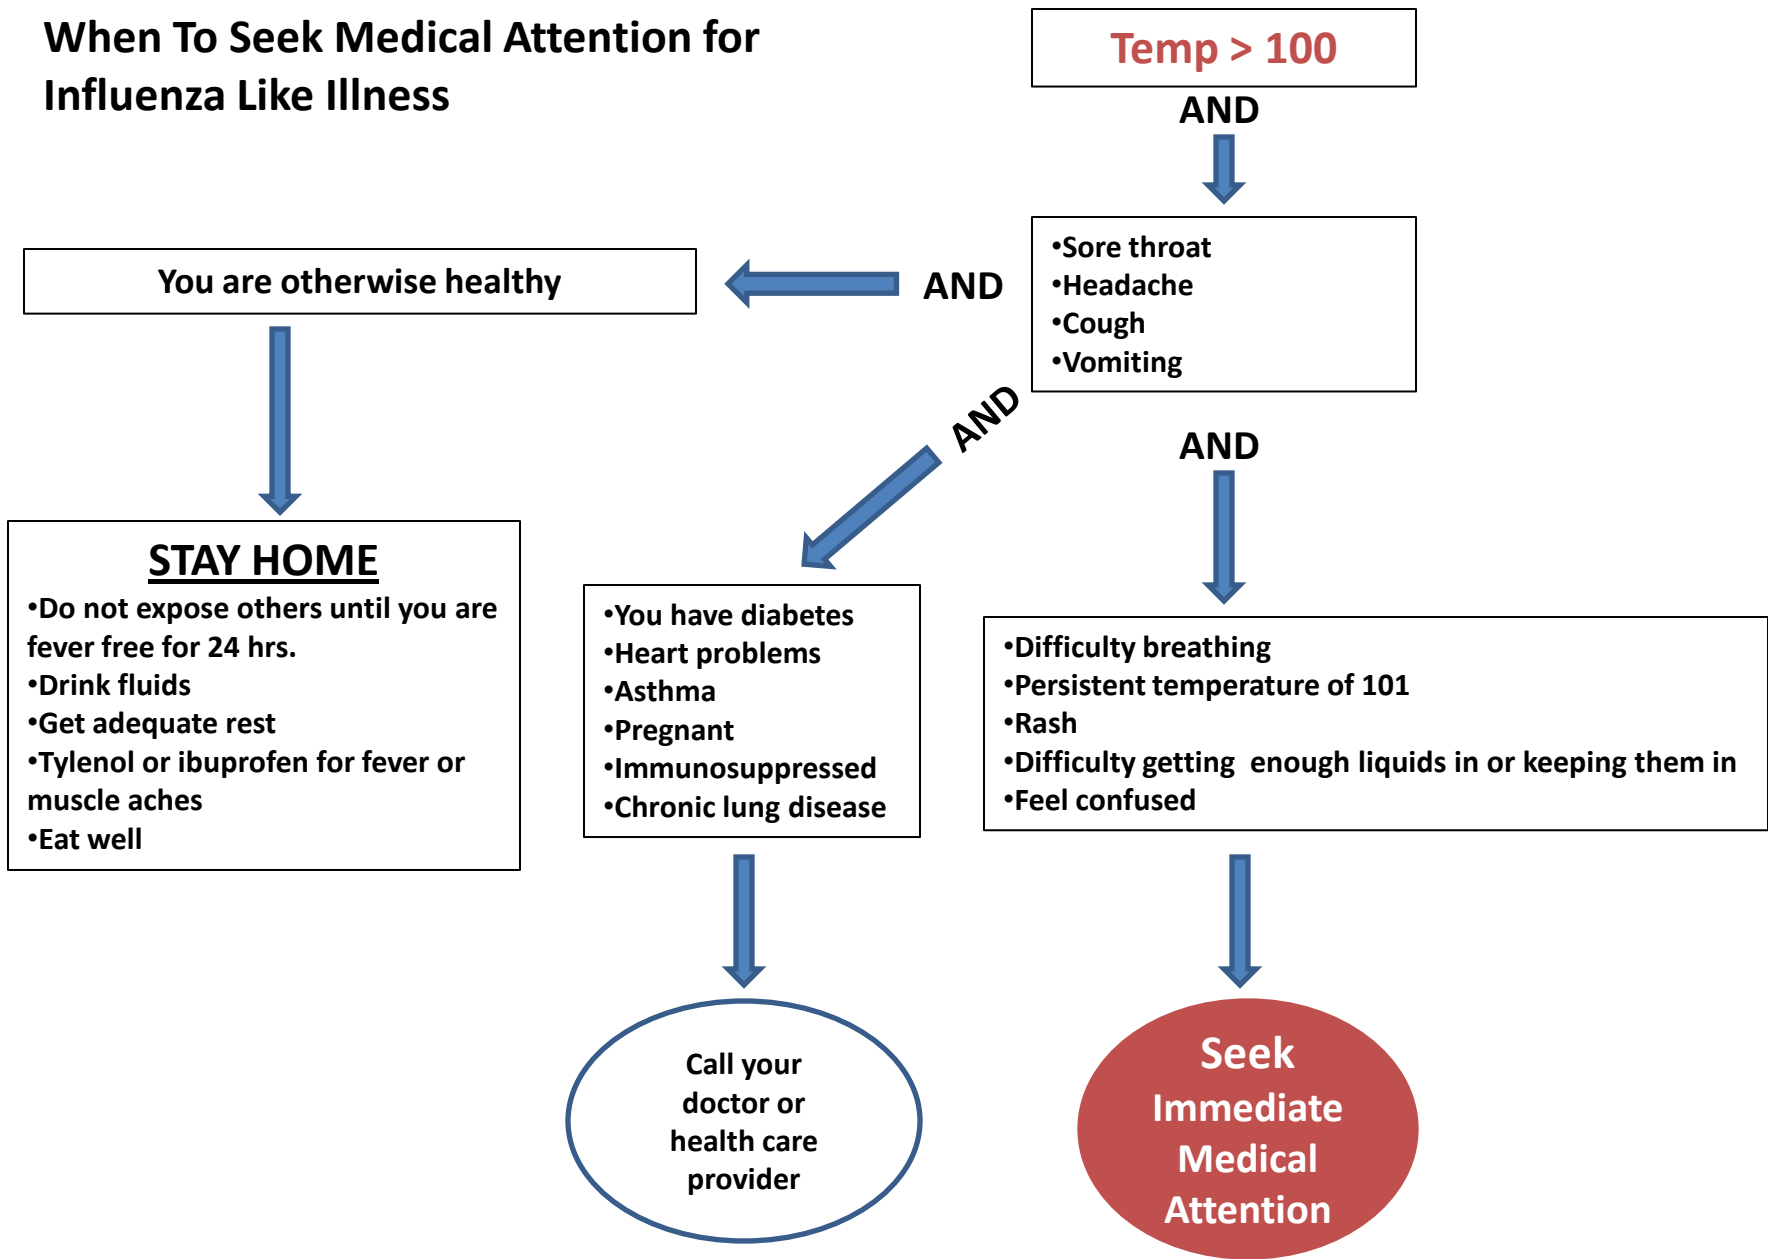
When To Seek Medical Attention for Influenza Like Illness

Temp > 100

AND

•Sore throat
•Headache
•Cough
•Vomiting

AND

You are otherwise healthy

STAY HOME
•Do not expose others until you are fever free for 24 hrs.
•Drink fluids
•Get adequate rest
•Tylenol or ibuprofen for fever or muscle aches
•Eat well

AND

•You have diabetes
•Heart problems
•Asthma
•Pregnant
•Immunosuppressed
•Chronic lung disease

Call your doctor or health care provider

AND

•Difficulty breathing
•Persistent temperature of 101
•Rash
•Difficulty getting enough liquids in or keeping them in
•Feel confused

Seek Immediate Medical Attention